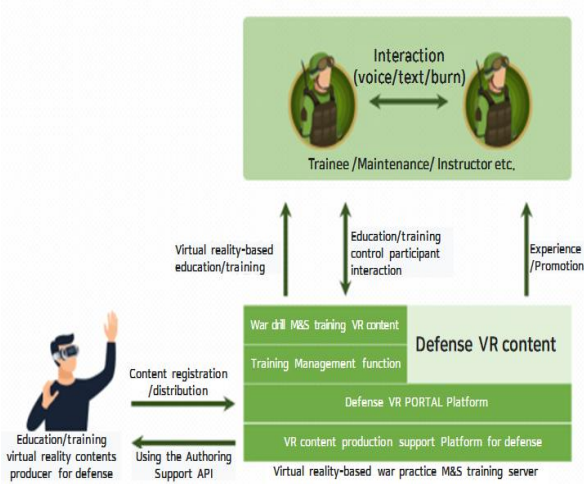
Interaction (voice/text/burn)

Trainee /Maintenance/ Instructor etc.

Virtual reality-based education/training

Education/training control participant interaction

Experience /Promotion

War drill M&S training VR content

Training Management function

Defense VR content

Content registration /distribution

Defense VR PORTAL Platform

VR content production support Platform for defense

Education/training virtual reality contents producer for defense

Using the Authoring Support API

Virtual reality-based war practice M&S training server